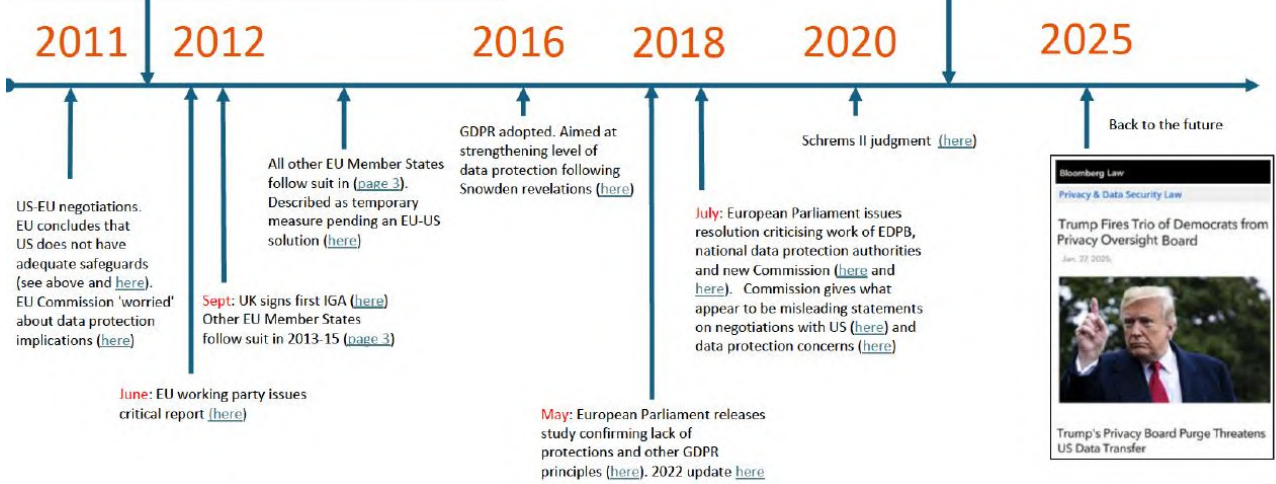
2011 2012 2016 2018 2020 2025

US-EU negotiations. EU concludes that US does not have adequate safeguards (see above and here). EU Commission 'worried' about data protection implications (here)

June: EU working party issues critical report (here)

Sept: UK signs first IGA (here) Other EU Member States follow suit in 2013-15 (page 3)

All other EU Member States follow suit in (page 3). Described as temporary measure pending an EU-US solution (here)

GDPR adopted. Aimed at strengthening level of data protection following Snowden revelations (here)

May: European Parliament releases study confirming lack of protections and other GDPR principles (here). 2022 update here

July: European Parliament issues resolution criticising work of EDPB, national data protection authorities and new Commission (here and here). Commission gives what appear to be misleading statements on negotiations with US (here) and data protection concerns (here)

Schrems II judgment (here)

Back to the future

Bloomberg Law

Privacy & Data Security Law

Trump Fires Trio of Democrats from Privacy Oversight Board

Jan. 27, 2025,

Trump's Privacy Board Purge Threatens US Data Transfer